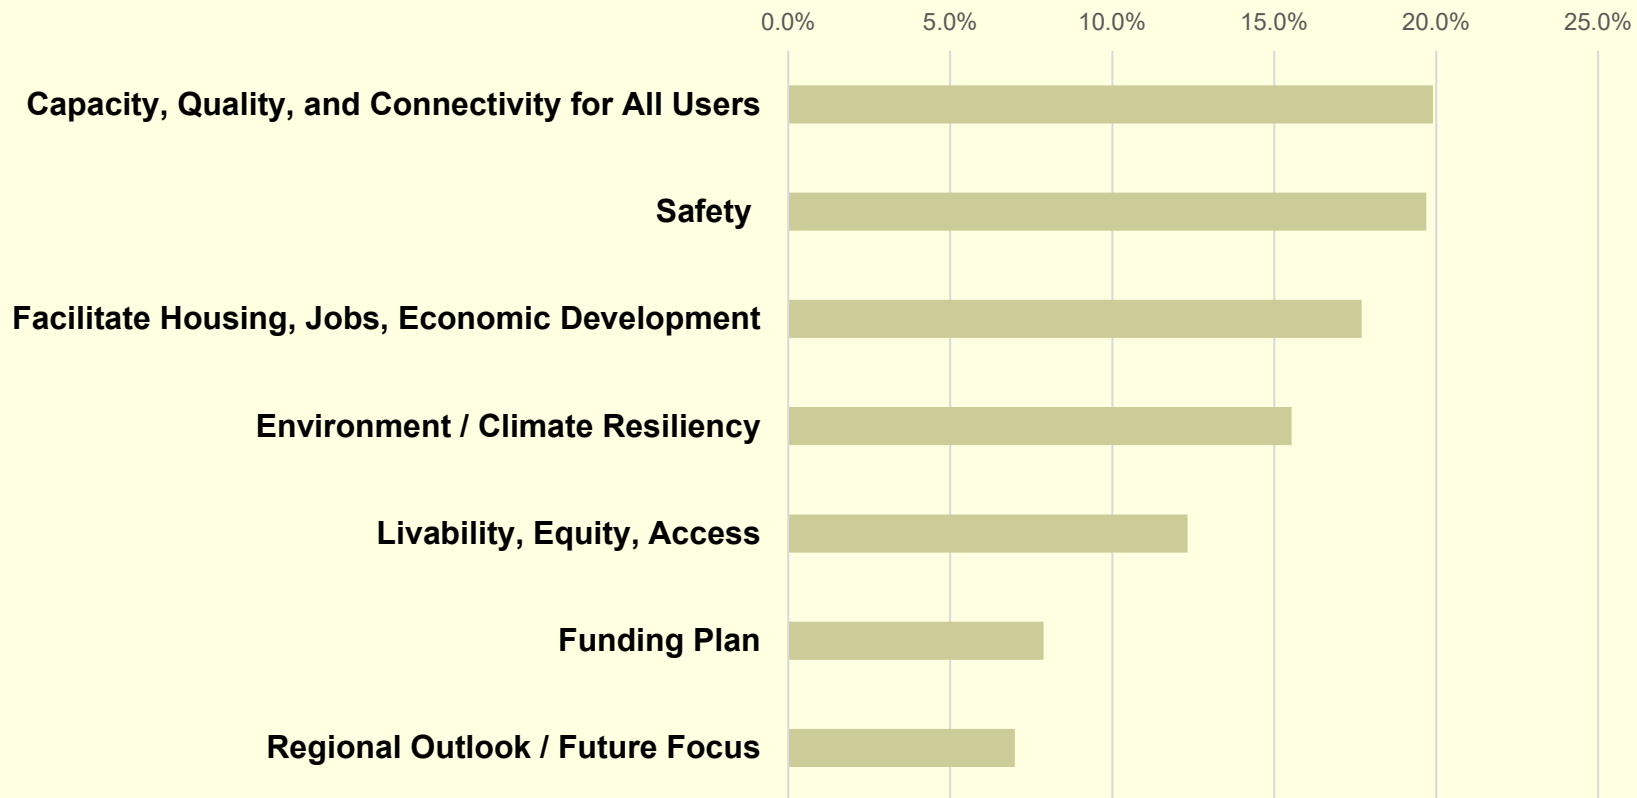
0.0% 5.0% 10.0% 15.0% 20.0% 25.0%

Capacity, Quality, and Connectivity for All Users

Safety

Facilitate Housing, Jobs, Economic Development

Environment / Climate Resiliency

Livability, Equity, Access

Funding Plan

Regional Outlook / Future Focus